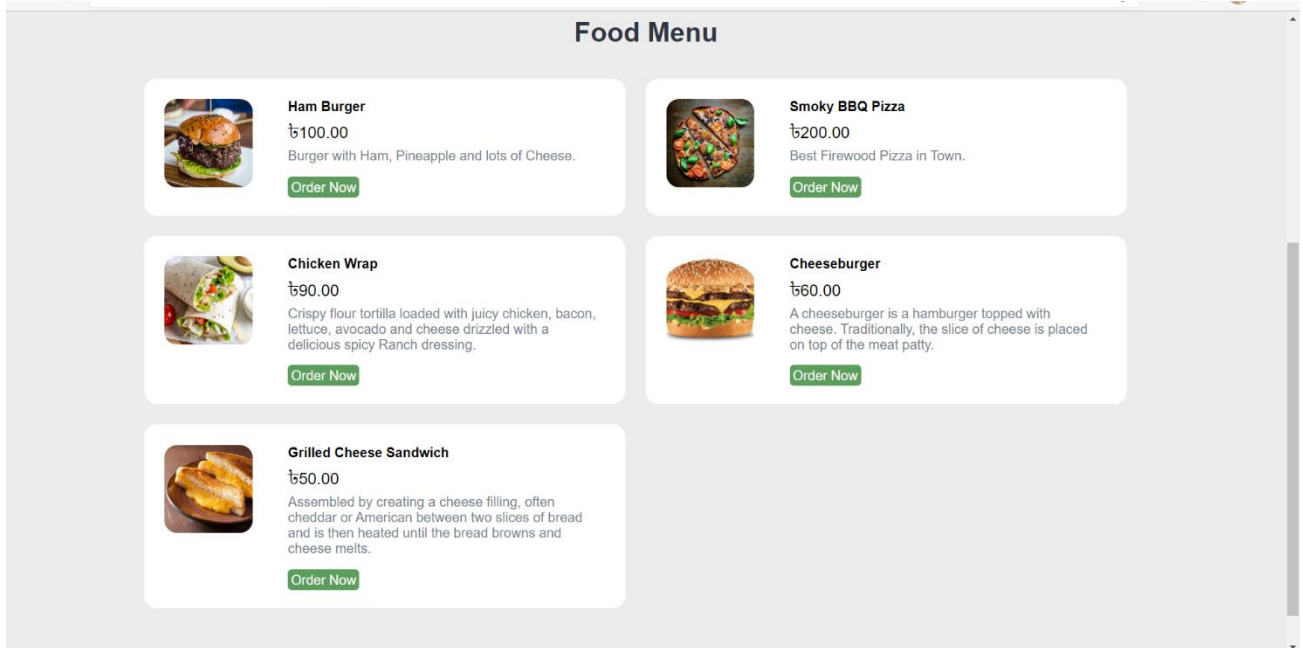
Food Menu

Ham Burger

৳100.00

Burger with Ham, Pineapple and lots of Cheese.

Order Now

Smoky BBQ Pizza

৳200.00

Best Firewood Pizza in Town.

Order Now

Chicken Wrap

৳90.00

Crispy flour tortilla loaded with juicy chicken, bacon, lettuce, avocado and cheese drizzled with a delicious spicy Ranch dressing.

Order Now

Cheeseburger

৳60.00

A cheeseburger is a hamburger topped with cheese. Traditionally, the slice of cheese is placed on top of the meat patty.

Order Now

Grilled Cheese Sandwich

৳50.00

Assembled by creating a cheese filling, often cheddar or American between two slices of bread and is then heated until the bread browns and cheese melts.

Order Now